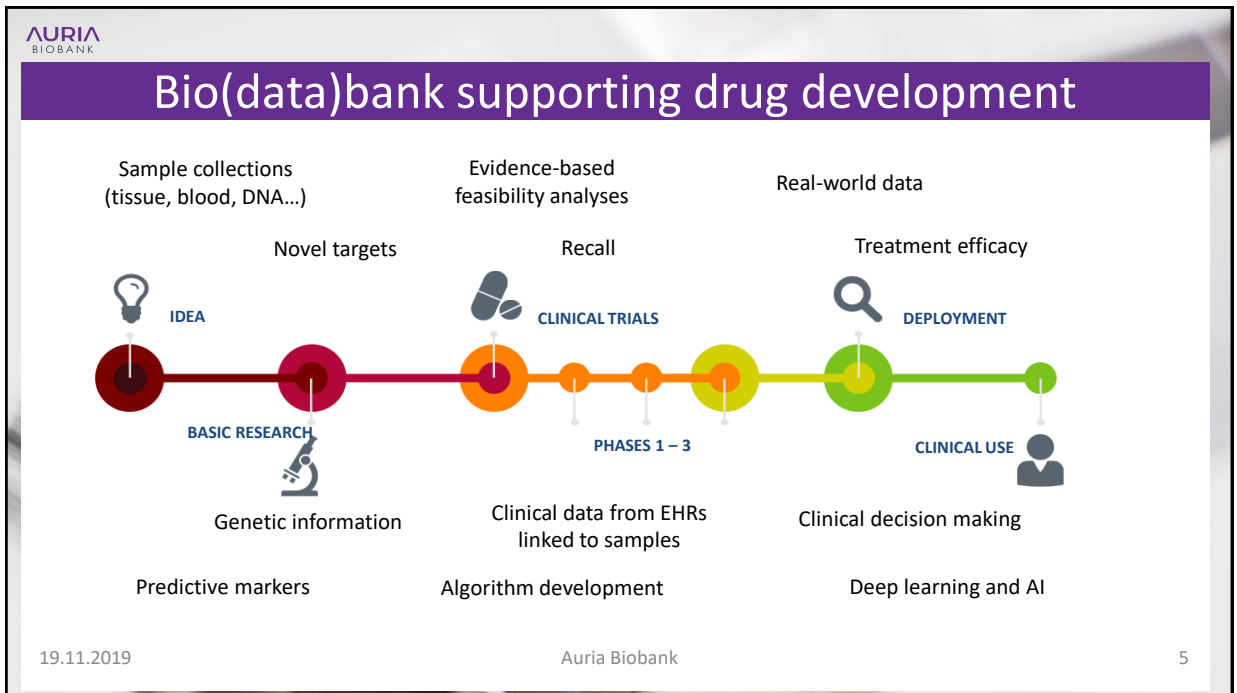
AURIA
BIOBANK

Bio(data)bank supporting drug development

Sample collections (tissue, blood, DNA…)

Novel targets

Evidence-based feasibility analyses

Recall

Real-world data

Treatment efficacy

IDEA

CLINICAL TRIALS

DEPLOYMENT

BASIC RESEARCH

PHASES 1 – 3

CLINICAL USE

Genetic information

Clinical data from EHRs linked to samples

Clinical decision making

Predictive markers

Algorithm development

Deep learning and AI

19.11.2019

Auria Biobank

5